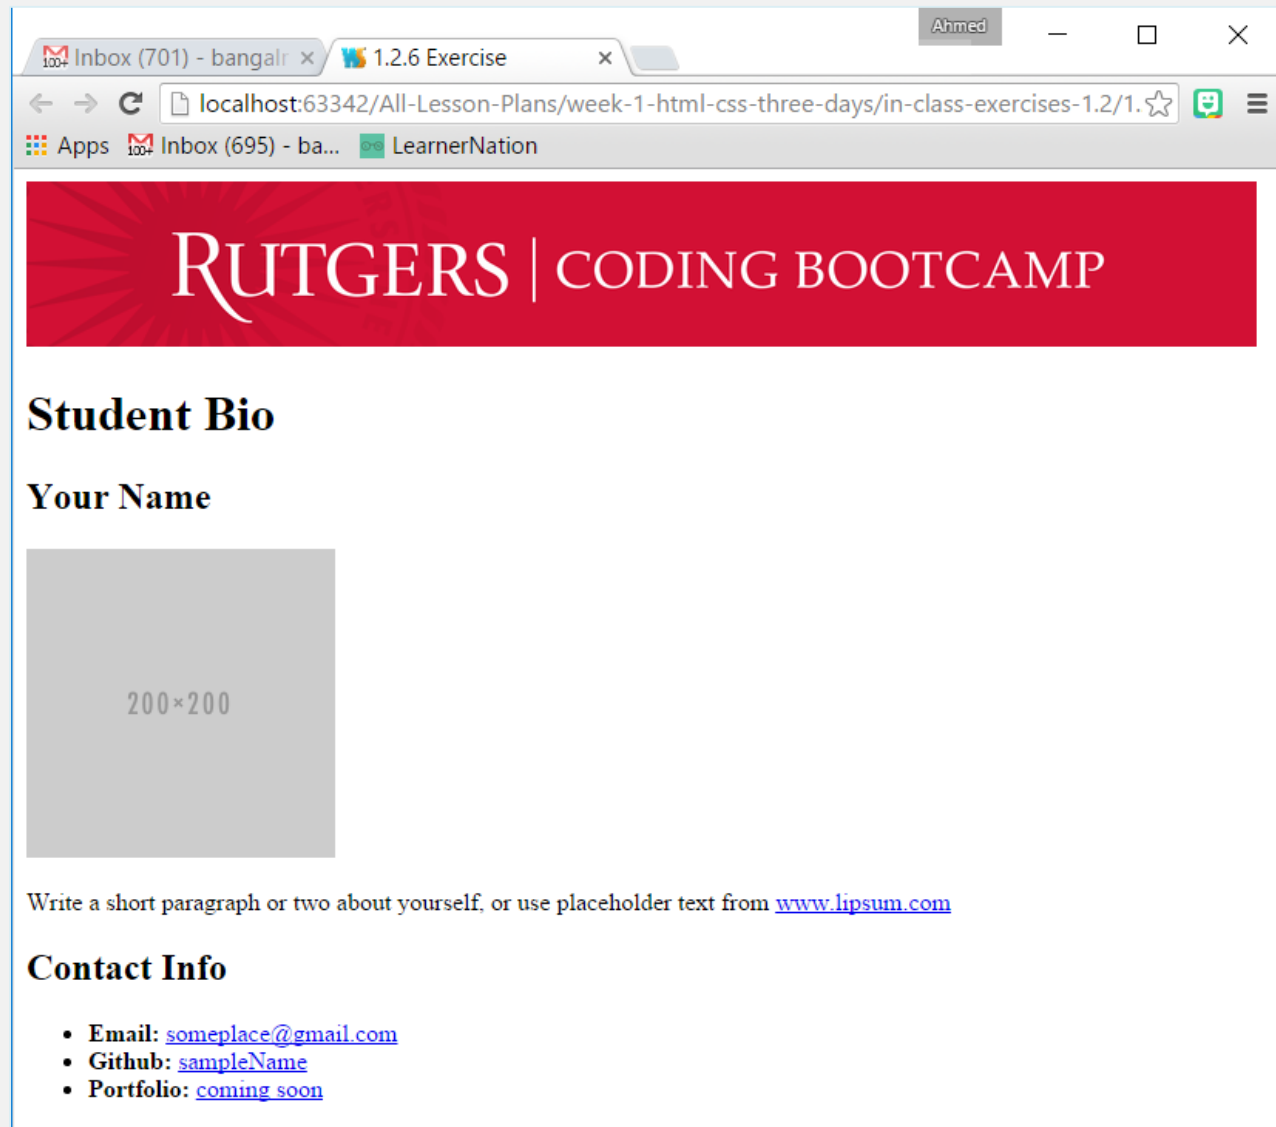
Ahmed

Inbox (701) - bangalr ×
1.2.6 Exercise ×

localhost:63342/All-Lesson-Plans/week-1-html-css-three-days/in-class-exercises-1.2/1.

Apps
Inbox (695) - ba...
LearnerNation

RUTGERS | CODING BOOTCAMP

# Student Bio

## Your Name

200×200

Write a short paragraph or two about yourself, or use placeholder text from www.lipsum.com

## Contact Info

- **Email:** someplace@gmail.com
- **Github:** sampleName
- **Portfolio:** coming soon